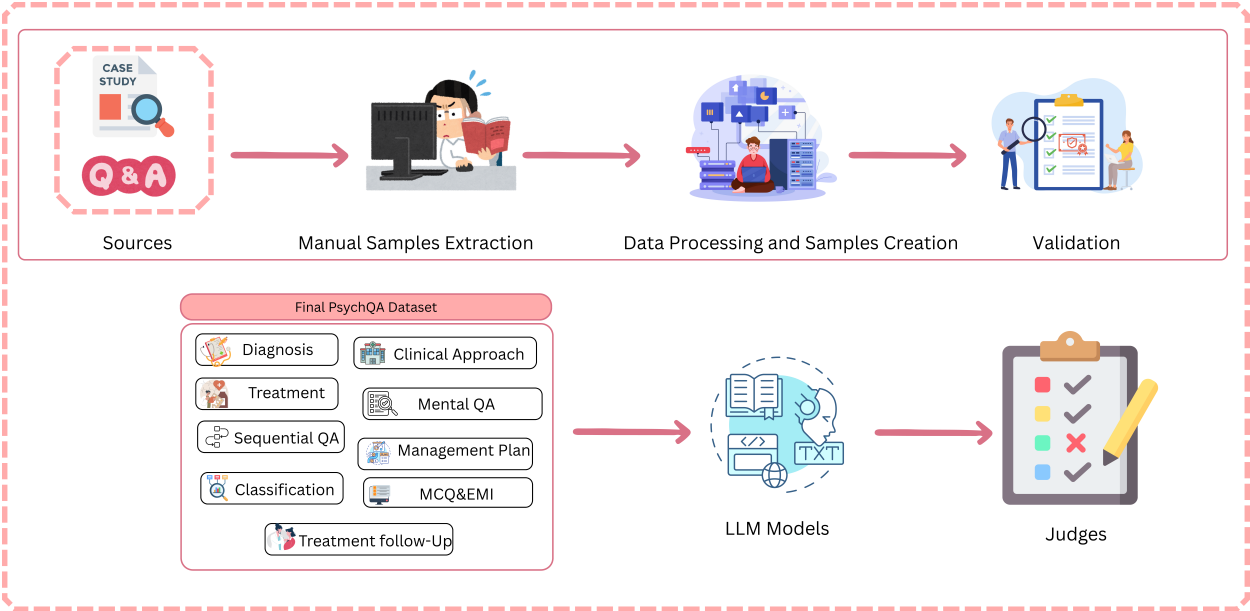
CASE STUDY

Q&A

Sources

Manual Samples Extraction

Data Processing and Samples Creation

Validation

Final PsychQA Dataset

Diagnosis

Clinical Approach

Treatment

Mental QA

Sequential QA

Management Plan

Classification

MCQ&EMI

Treatment follow-Up

TXT

LLM Models

Judges